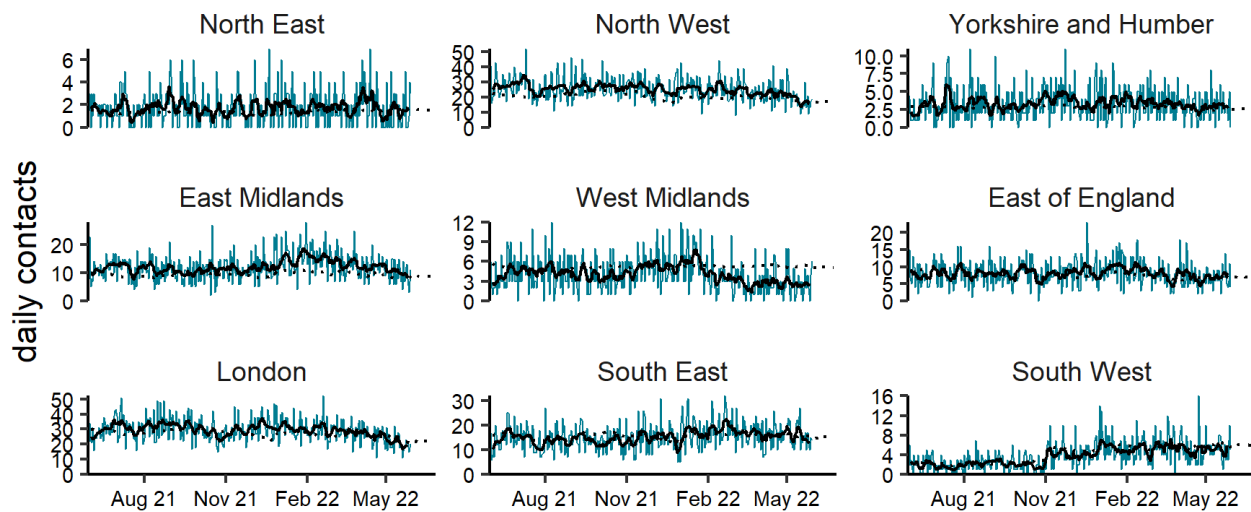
daily contacts

North East
6
4
2
0

North West
50
40
30
20
10
0

Yorkshire and Humber
10.0
7.5
5.0
2.5
0.0

East Midlands
20
10
0

West Midlands
12
9
6
3
0

East of England
20
15
10
5
0

London
50
40
30
20
10
0
Aug 21
Nov 21
Feb 22
May 22

South East
30
20
10
0
Aug 21
Nov 21
Feb 22
May 22

South West
16
12
8
4
0
Aug 21
Nov 21
Feb 22
May 22